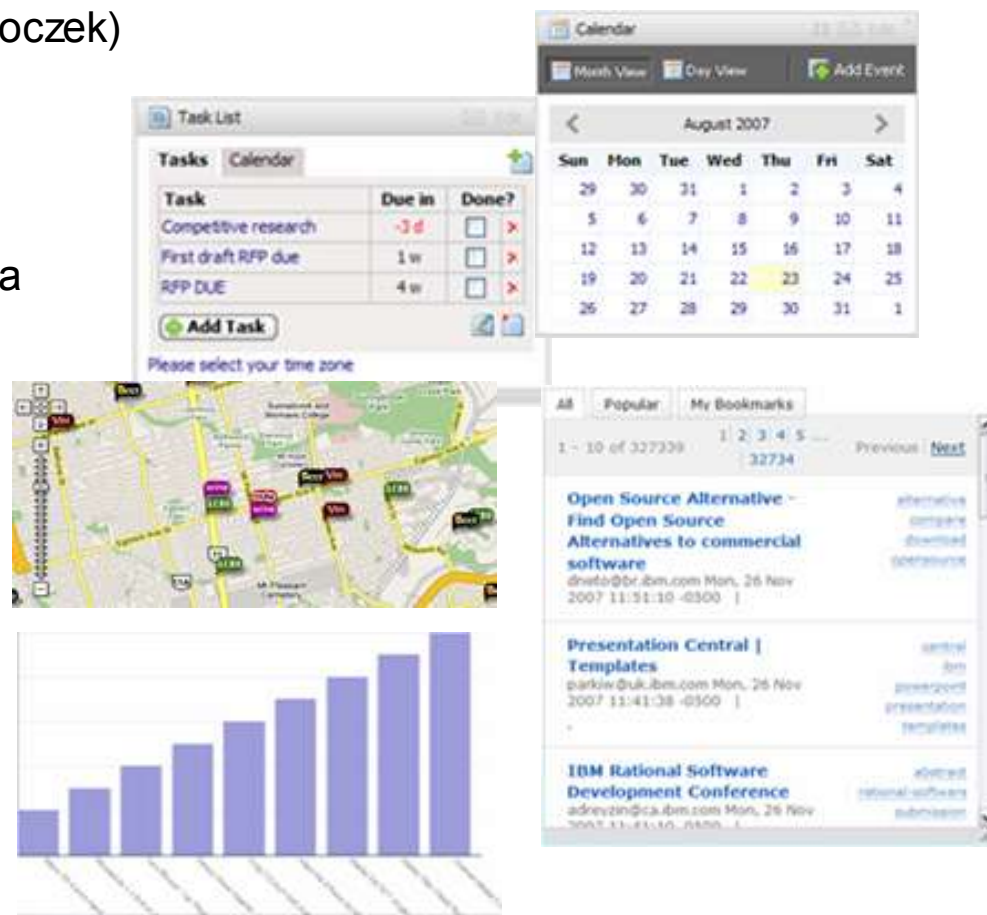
oczek)

a

Calendar

Month View Day View Add Event

August 2007

| Sun | Mon | Tue | Wed | Thu | Fri | Sat |
|---|---|---|---|---|---|---|
| 29 | 30 | 31 | 1 | 2 | 3 | 4 |
| 5 | 6 | 7 | 8 | 9 | 10 | 11 |
| 12 | 13 | 14 | 15 | 16 | 17 | 18 |
| 19 | 20 | 21 | 22 | 23 | 24 | 25 |
| 26 | 27 | 28 | 29 | 30 | 31 | 1 |

Task List

Tasks Calendar

| Task | Due in | Done? |
|---|---|---|
| Competitive research | -3 d | |
| First draft RFP due | 1 w | |
| RFP DUE | 4 w | |

Add Task

Please select your time zone

All Popular My Bookmarks

1 - 10 of 327339 1 2 3 4 5 ... 32734 Previous Next

Open Source Alternative - Find Open Source Alternatives to commercial software
dneto@br.ibm.com Mon, 26 Nov 2007 11:51:10 -0500 |
alternative compare download opensource

Presentation Central | Templates
parkiw@uk.ibm.com Mon, 26 Nov 2007 11:41:38 -0500 |
central ibm powerpoint presentation templates

IBM Rational Software Development Conference
adreyzin@ca.ibm.com Mon, 26 Nov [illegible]
abstract rational-software submission